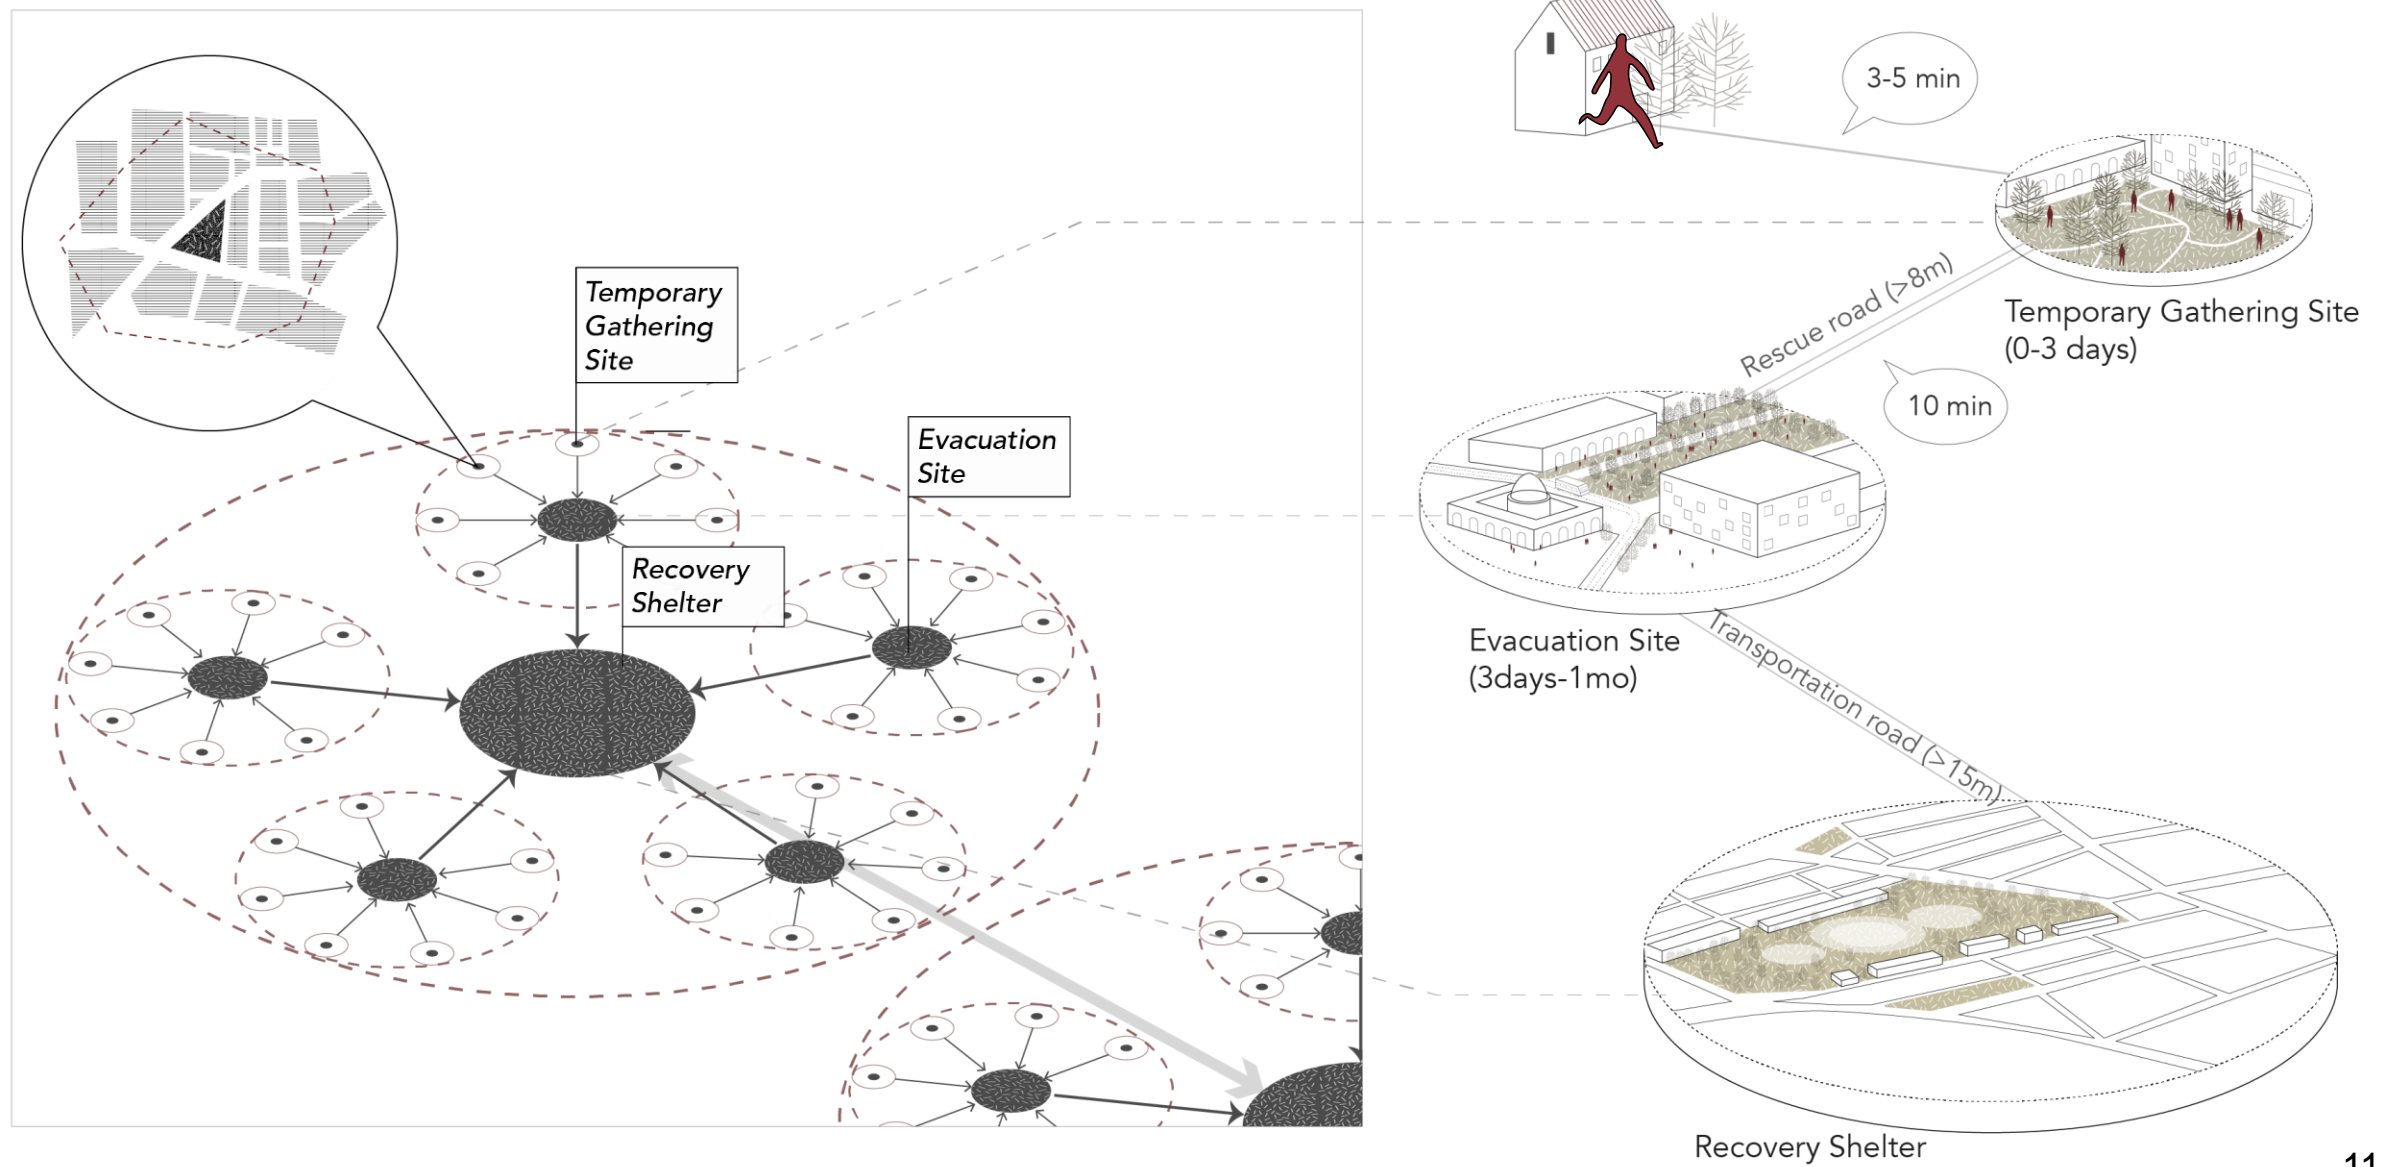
Temporary Gathering Site

Evacuation Site

Recovery Shelter

3-5 min

Temporary Gathering Site
(0-3 days)

Rescue road (>8m)

10 min

Evacuation Site
(3days-1mo)

Transportation road (>15m)

Recovery Shelter

11